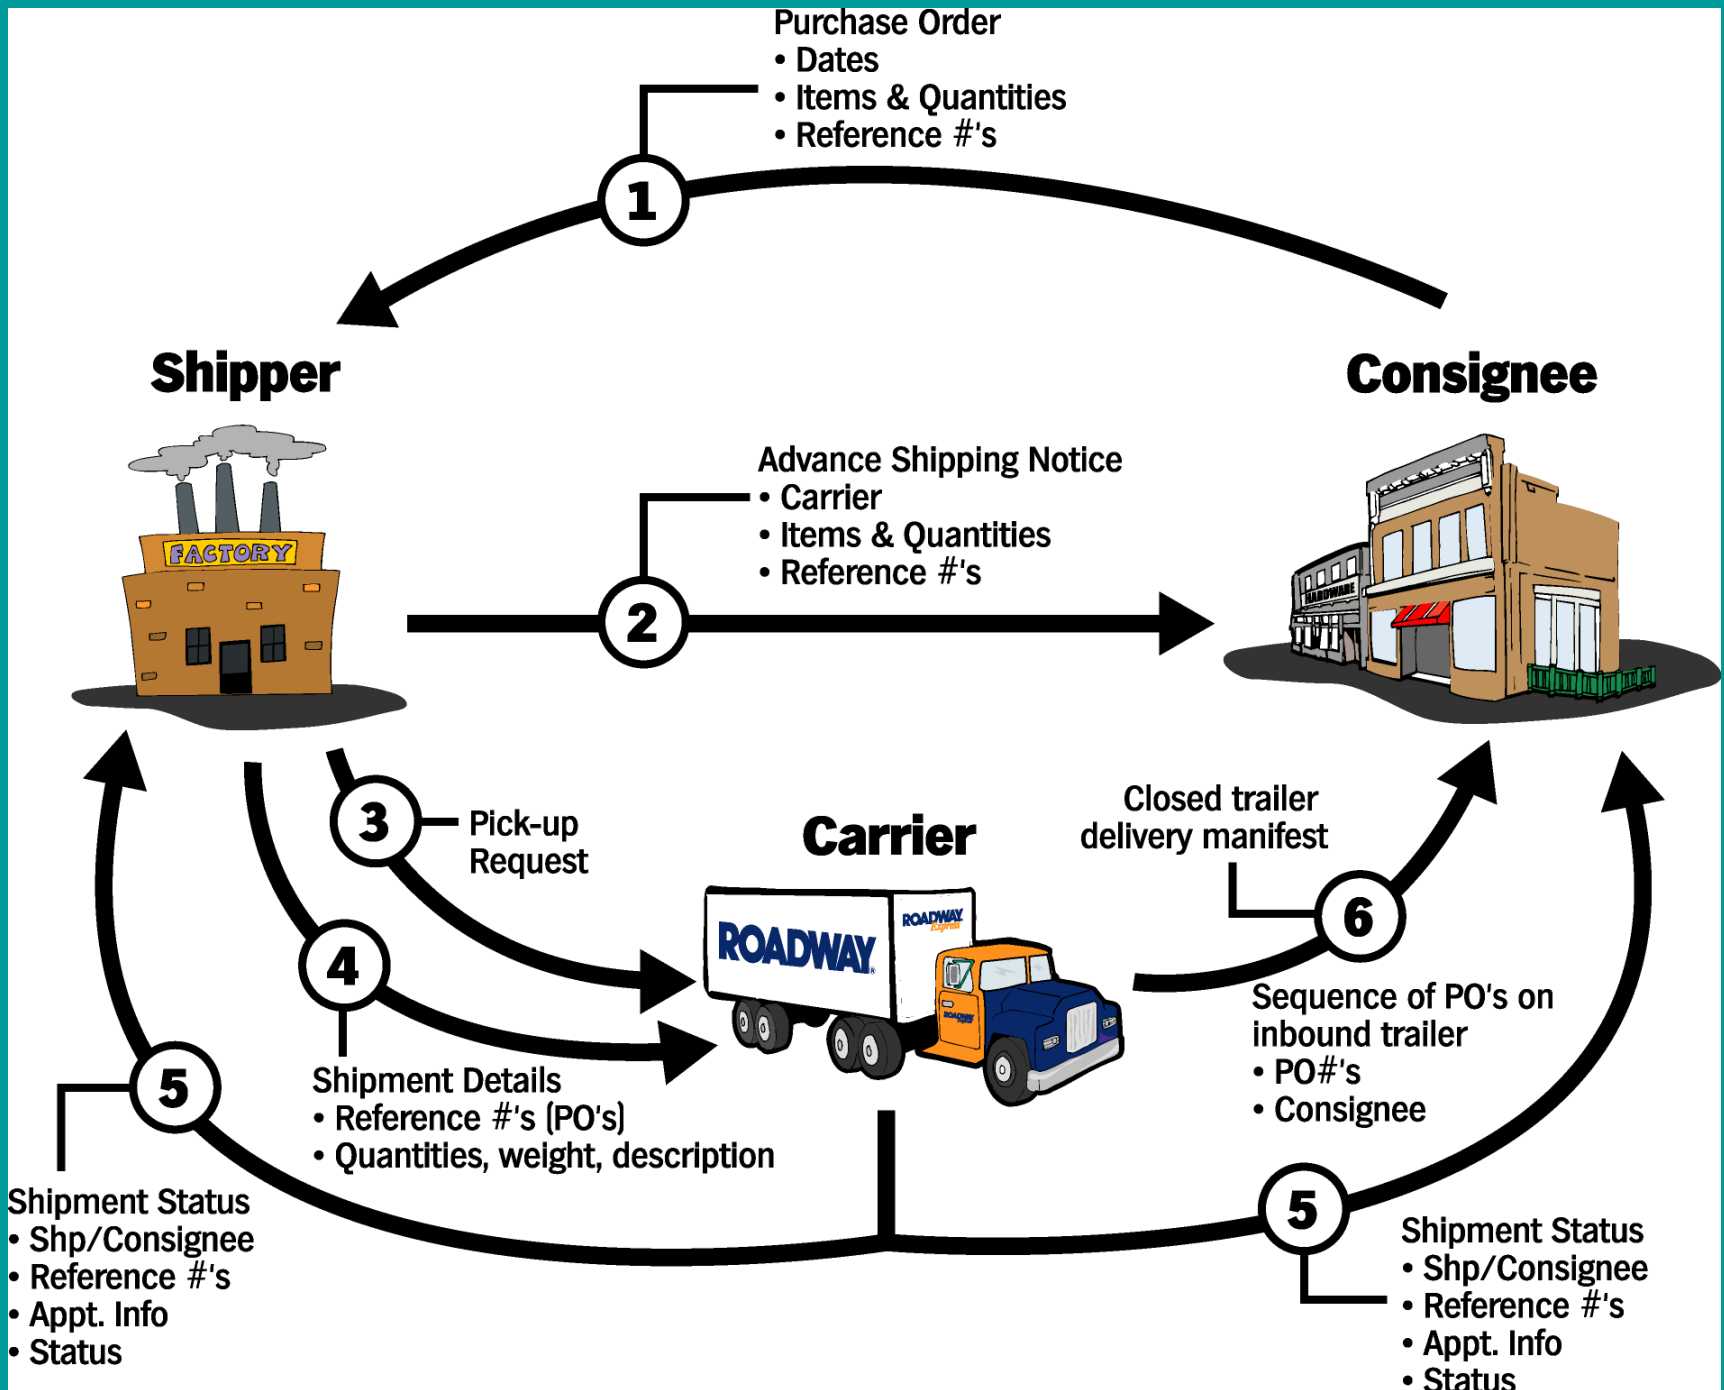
Purchase Order
• Dates
• Items & Quantities
• Reference #'s

1

Shipper

Consignee

FACTORY

Advance Shipping Notice
• Carrier
• Items & Quantities
• Reference #'s

2

HARDWARE

3

Pick-up Request

Carrier

Closed trailer delivery manifest

6

ROADWAY

ROADWAY Express

4

Sequence of PO's on inbound trailer
• PO#'s
• Consignee

5

Shipment Details
• Reference #'s (PO's)
• Quantities, weight, description

Shipment Status
• Shp/Consignee
• Reference #'s
• Appt. Info
• Status

5

Shipment Status
• Shp/Consignee
• Reference #'s
• Appt. Info
• Status